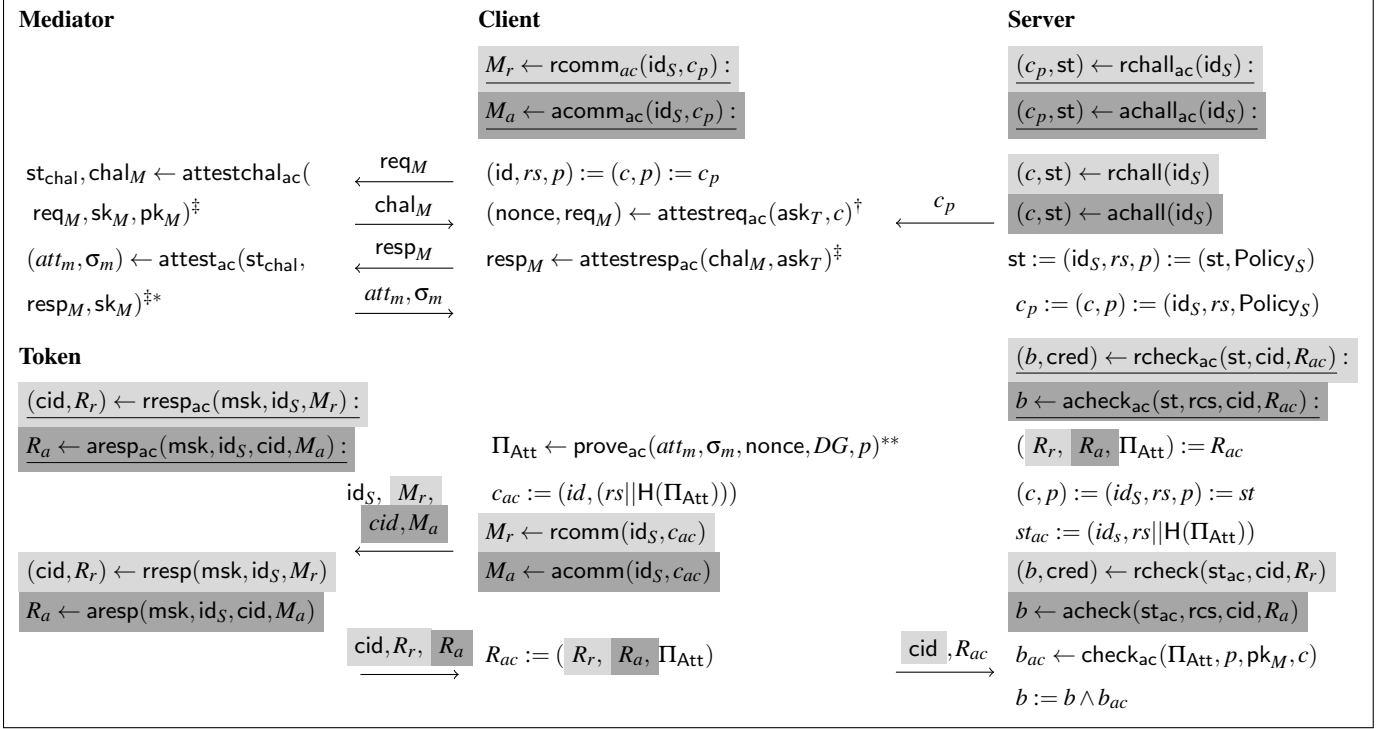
**Mediator**

$\mathsf{st}_{\mathsf{chal}}, \mathsf{chal}_M \leftarrow \mathsf{attestchal}_{\mathsf{ac}}($
$\mathsf{req}_M, \mathsf{sk}_M, \mathsf{pk}_M)^{\ddagger}$
$(att_m, \sigma_m) \leftarrow \mathsf{attest}_{\mathsf{ac}}(\mathsf{st}_{\mathsf{chal}},$
$\mathsf{resp}_M, \mathsf{sk}_M)^{\ddagger *}$

**Token**

$(\mathsf{cid}, R_r) \leftarrow \mathsf{rresp}_{\mathsf{ac}}(\mathsf{msk}, \mathsf{id}_S, M_r):$
$R_a \leftarrow \mathsf{aresp}_{\mathsf{ac}}(\mathsf{msk}, \mathsf{id}_S, \mathsf{cid}, M_a):$

$\mathsf{id}_S,\ M_r,$
$cid, M_a$

$(\mathsf{cid}, R_r) \leftarrow \mathsf{rresp}(\mathsf{msk}, \mathsf{id}_S, M_r)$
$R_a \leftarrow \mathsf{aresp}(\mathsf{msk}, \mathsf{id}_S, \mathsf{cid}, M_a)$

$\mathsf{cid}, R_r,\ R_a$

**Client**

$M_r \leftarrow \mathsf{rcomm}_{ac}(\mathsf{id}_S, c_p):$
$M_a \leftarrow \mathsf{acomm}_{\mathsf{ac}}(\mathsf{id}_S, c_p):$

$\mathsf{req}_M$
$\mathsf{chal}_M$
$\mathsf{resp}_M$
$att_m, \sigma_m$

$(\mathsf{id}, rs, p) := (c, p) := c_p$
$(\mathsf{nonce}, \mathsf{req}_M) \leftarrow \mathsf{attestreq}_{\mathsf{ac}}(\mathsf{ask}_T, c)^{\dagger}$
$\mathsf{resp}_M \leftarrow \mathsf{attestresp}_{\mathsf{ac}}(\mathsf{chal}_M, \mathsf{ask}_T)^{\ddagger}$

$\Pi_{\mathsf{Att}} \leftarrow \mathsf{prove}_{\mathsf{ac}}(att_m, \sigma_m, \mathsf{nonce}, DG, p)^{**}$
$c_{ac} := (id, (rs||\mathsf{H}(\Pi_{\mathsf{Att}})))$
$M_r \leftarrow \mathsf{rcomm}(\mathsf{id}_S, c_{ac})$
$M_a \leftarrow \mathsf{acomm}(\mathsf{id}_S, c_{ac})$

$R_{ac} := (\ R_r,\ R_a, \Pi_{\mathsf{Att}})$

$c_p$

$\mathsf{cid}\ , R_{ac}$

**Server**

$(c_p, \mathsf{st}) \leftarrow \mathsf{rchall}_{\mathsf{ac}}(\mathsf{id}_S):$
$(c_p, \mathsf{st}) \leftarrow \mathsf{achall}_{\mathsf{ac}}(\mathsf{id}_S):$

$(c, \mathsf{st}) \leftarrow \mathsf{rchall}(\mathsf{id}_S)$
$(c, \mathsf{st}) \leftarrow \mathsf{achall}(\mathsf{id}_S)$
$\mathsf{st} := (\mathsf{id}_S, rs, p) := (\mathsf{st}, \mathsf{Policy}_S)$
$c_p := (c, p) := (\mathsf{id}_S, rs, \mathsf{Policy}_S)$

$(b, \mathsf{cred}) \leftarrow \mathsf{rcheck}_{\mathsf{ac}}(\mathsf{st}, \mathsf{cid}, R_{ac}):$
$b \leftarrow \mathsf{acheck}_{\mathsf{ac}}(\mathsf{st}, \mathsf{rcs}, \mathsf{cid}, R_{ac}):$
$(\ R_r,\ R_a, \Pi_{\mathsf{Att}}) := R_{ac}$
$(c, p) := (id_S, rs, p) := st$
$st_{ac} := (id_s, rs||\mathsf{H}(\Pi_{\mathsf{Att}}))$
$(b, \mathsf{cred}) \leftarrow \mathsf{rcheck}(\mathsf{st}_{\mathsf{ac}}, \mathsf{cid}, R_r)$
$b \leftarrow \mathsf{acheck}(\mathsf{st}_{\mathsf{ac}}, \mathsf{rcs}, \mathsf{cid}, R_a)$
$b_{ac} \leftarrow \mathsf{check}_{\mathsf{ac}}(\Pi_{\mathsf{Att}}, p, \mathsf{pk}_M, c)$
$b := b \wedge b_{ac}$